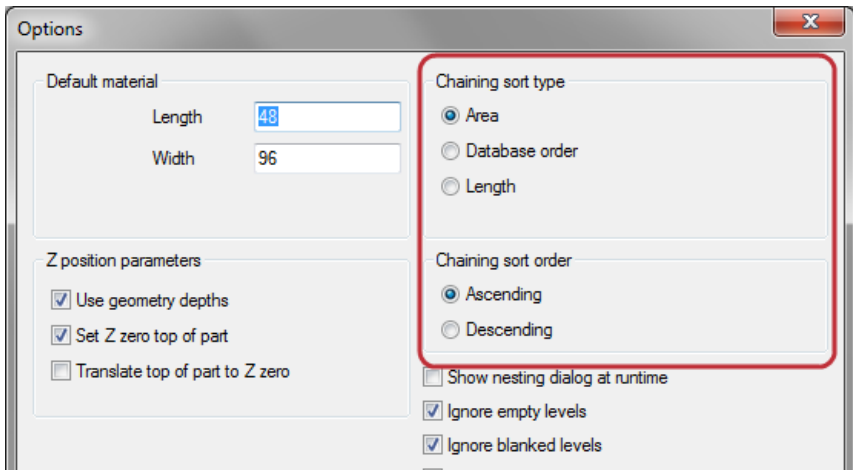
Options

X

Default material

Length 48

Width 96

Chaining sort type

Area

Database order

Length

Z position parameters

Use geometry depths

Set Z zero top of part

Translate top of part to Z zero

Chaining sort order

Ascending

Descending

Show nesting dialog at runtime

Ignore empty levels

Ignore blanked levels